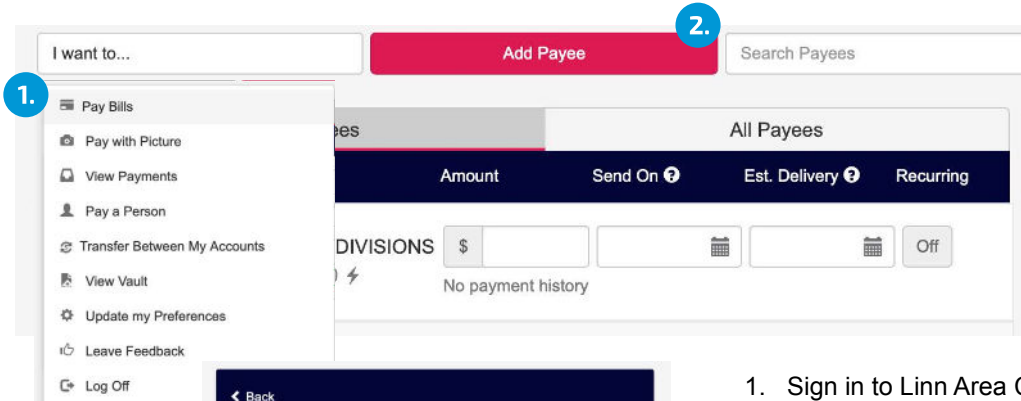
I want to...

Add Payee

Search Payees

2.

1.

Pay Bills

Pay with Picture

View Payments

Pay a Person

Transfer Between My Accounts

View Vault

Update my Preferences

Leave Feedback

Log Off

ees

All Payees

Amount

Send On

Est. Delivery

Recurring

DIVISIONS

)

$

Off

No payment history

Back

1. Sign in to Linn Area C